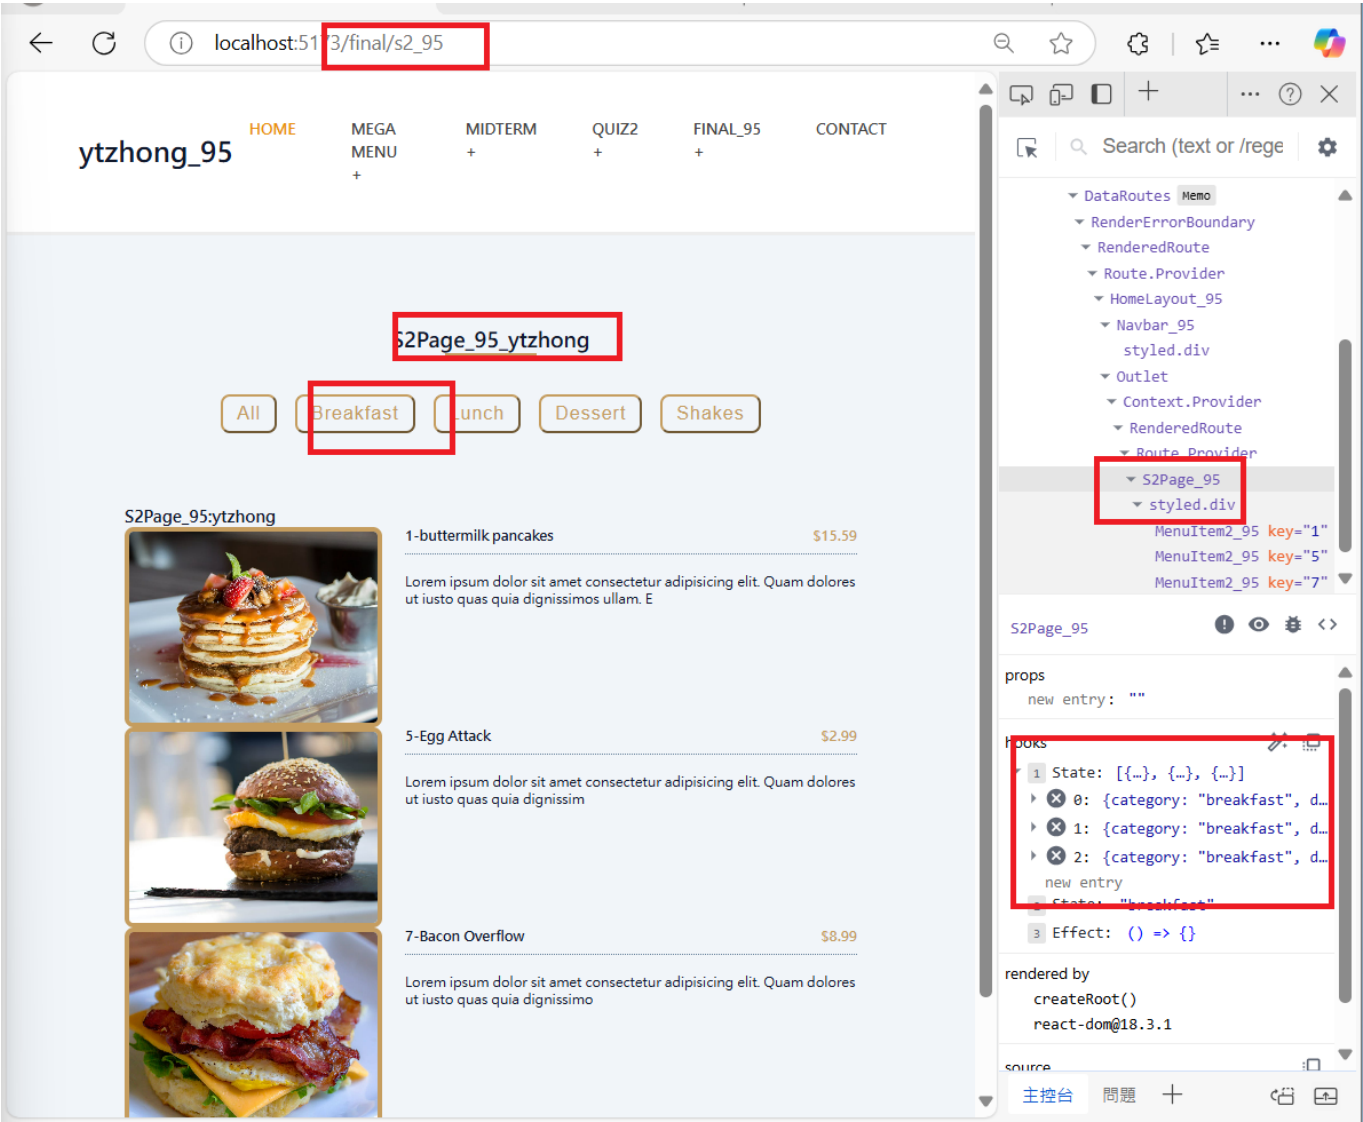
localhost:51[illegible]3/final/s2_95

ytzhong_95

HOME
MEGA MENU +
MIDTERM +
QUIZ2 +
FINAL_95 +
CONTACT

S2Page_95_ytzhong

All
Breakfast
Lunch
Dessert
Shakes

S2Page_95:ytzhong

1-buttermilk pancakes $15.59

Lorem ipsum dolor sit amet consectetur adipisicing elit. Quam dolores ut iusto quas quia dignissimos ullam. E

5-Egg Attack $2.99

Lorem ipsum dolor sit amet consectetur adipisicing elit. Quam dolores ut iusto quas quia dignissim

7-Bacon Overflow $8.99

Lorem ipsum dolor sit amet consectetur adipisicing elit. Quam dolores ut iusto quas quia dignissimo

Search (text or /rege

DataRoutes Memo
RenderErrorBoundary
RenderedRoute
Route.Provider
HomeLayout_95
Navbar_95
styled.div
Outlet
Context.Provider
RenderedRoute
Route.Provider
S2Page_95
styled.div
MenuItem2_95 key="1"
MenuItem2_95 key="5"
MenuItem2_95 key="7"

S2Page_95

props
new entry: ""

hooks
1 State: [{…}, {…}, {…}]
0: {category: "breakfast", d…
1: {category: "breakfast", d…
2: {category: "breakfast", d…
new entry
2 State: "breakfast"
3 Effect: () => {}

rendered by
createRoot()
react-dom@18.3.1

source

主控台
問題